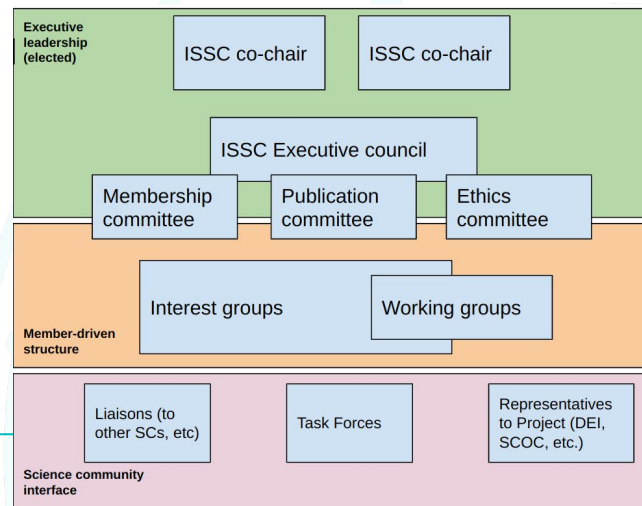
Executive leadership (elected)

ISSC co-chair

ISSC co-chair

ISSC Executive council

Membership committee

Publication committee

Ethics committee

Interest groups

Working groups

Member-driven structure

Liaisons (to other SCs, etc)

Task Forces

Representatives to Project (DEI, SCOC, etc.)

Science community interface